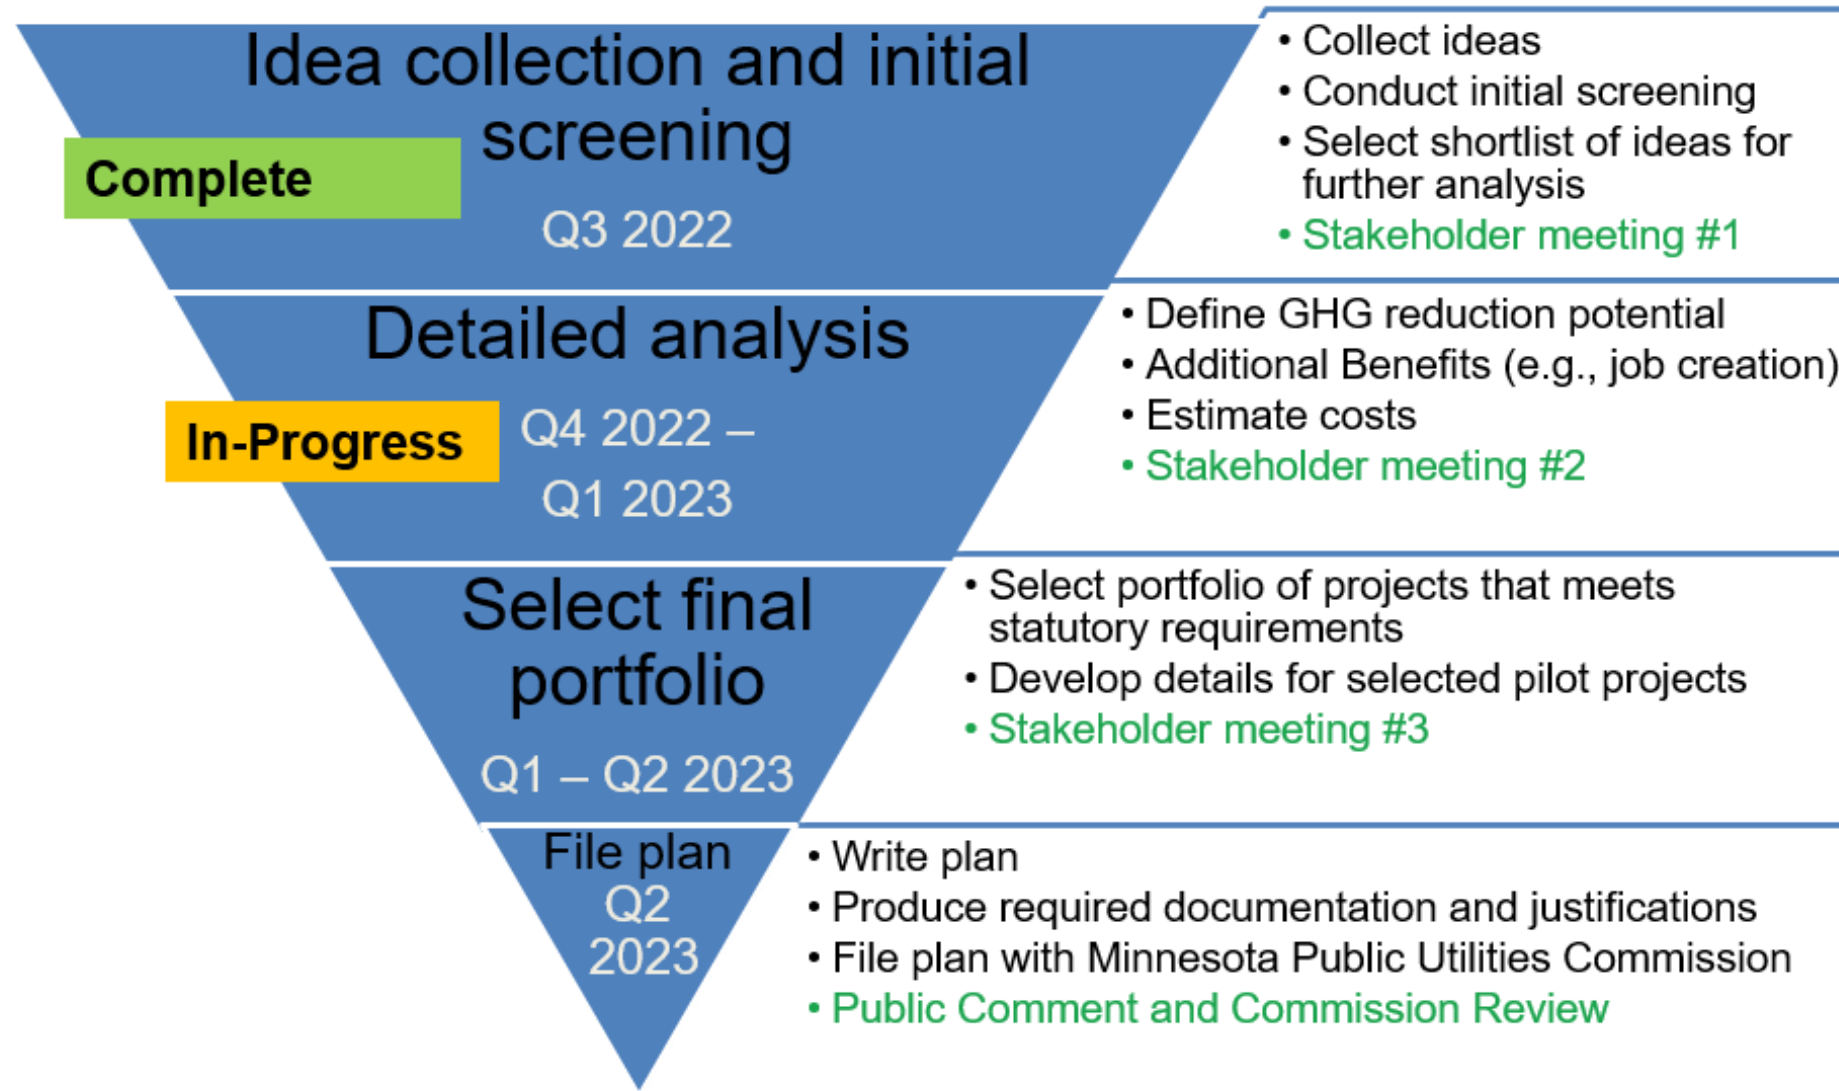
Idea collection and initial screening

Complete

Q3 2022

• Collect ideas
• Conduct initial screening
• Select shortlist of ideas for further analysis
• Stakeholder meeting #1

Detailed analysis

In-Progress

Q4 2022 – Q1 2023

• Define GHG reduction potential
• Additional Benefits (e.g., job creation)
• Estimate costs
• Stakeholder meeting #2

Select final portfolio

Q1 – Q2 2023

• Select portfolio of projects that meets statutory requirements
• Develop details for selected pilot projects
• Stakeholder meeting #3

File plan Q2 2023

• Write plan
• Produce required documentation and justifications
• File plan with Minnesota Public Utilities Commission
• Public Comment and Commission Review